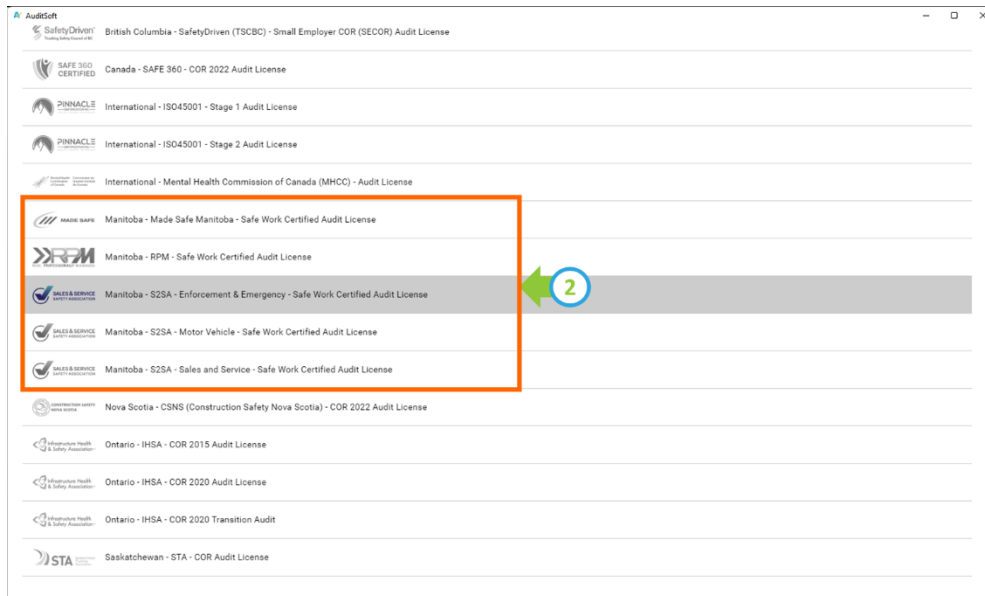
AuditSoft

SafetyDriven British Columbia - SafetyDriven (TSCBC) - Small Employer COR (SECOR) Audit License

SAFE 360 CERTIFIED Canada - SAFE 360 - COR 2022 Audit License

PINNACLE International - ISO45001 - Stage 1 Audit License

PINNACLE International - ISO45001 - Stage 2 Audit License

International - Mental Health Commission of Canada (MHCC) - Audit License

MADE SAFE Manitoba - Made Safe Manitoba - Safe Work Certified Audit License

RPM Manitoba - RPM - Safe Work Certified Audit License

SALES & SERVICE SAFETY ASSOCIATION Manitoba - S2SA - Enforcement & Emergency - Safe Work Certified Audit License

2

SALES & SERVICE SAFETY ASSOCIATION Manitoba - S2SA - Motor Vehicle - Safe Work Certified Audit License

SALES & SERVICE SAFETY ASSOCIATION Manitoba - S2SA - Sales and Service - Safe Work Certified Audit License

CONSTRUCTION SAFETY NOVA SCOTIA Nova Scotia - CSNS (Construction Safety Nova Scotia) - COR 2022 Audit License

Infrastructure Health & Safety Association Ontario - IHSA - COR 2015 Audit License

Infrastructure Health & Safety Association Ontario - IHSA - COR 2020 Audit License

Infrastructure Health & Safety Association Ontario - IHSA - COR 2020 Transition Audit

STA Saskatchewan - STA - COR Audit License